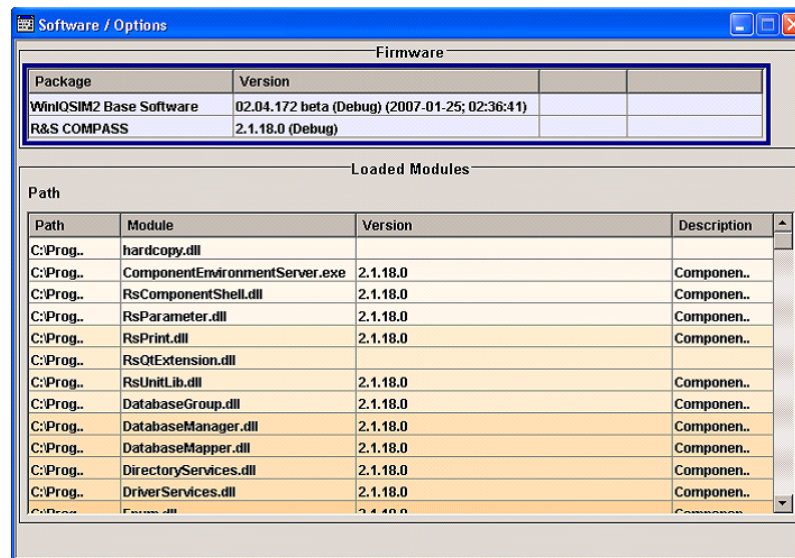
Software / Options

Firmware

| Package | Version | | |
|---|---|---|---|
| WinIQSIM2 Base Software | 02.04.172 beta (Debug) (2007-01-25; 02:36:41) | | |
| R&S COMPASS | 2.1.18.0 (Debug) | | |

Loaded Modules

Path

| Path | Module | Version | Description |
|---|---|---|---|
| C:\Prog.. | hardcopy.dll | | |
| C:\Prog.. | ComponentEnvironmentServer.exe | 2.1.18.0 | Componen.. |
| C:\Prog.. | RsComponentShell.dll | 2.1.18.0 | Componen.. |
| C:\Prog.. | RsParameter.dll | 2.1.18.0 | Componen.. |
| C:\Prog.. | RsPrint.dll | 2.1.18.0 | Componen.. |
| C:\Prog.. | RsQtExtension.dll | | |
| C:\Prog.. | RsUnitLib.dll | 2.1.18.0 | Componen.. |
| C:\Prog.. | DatabaseGroup.dll | 2.1.18.0 | Componen.. |
| C:\Prog.. | DatabaseManager.dll | 2.1.18.0 | Componen.. |
| C:\Prog.. | DatabaseMapper.dll | 2.1.18.0 | Componen.. |
| C:\Prog.. | DirectoryServices.dll | 2.1.18.0 | Componen.. |
| C:\Prog.. | DriverServices.dll | 2.1.18.0 | Componen.. |
| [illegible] | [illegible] | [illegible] | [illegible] |